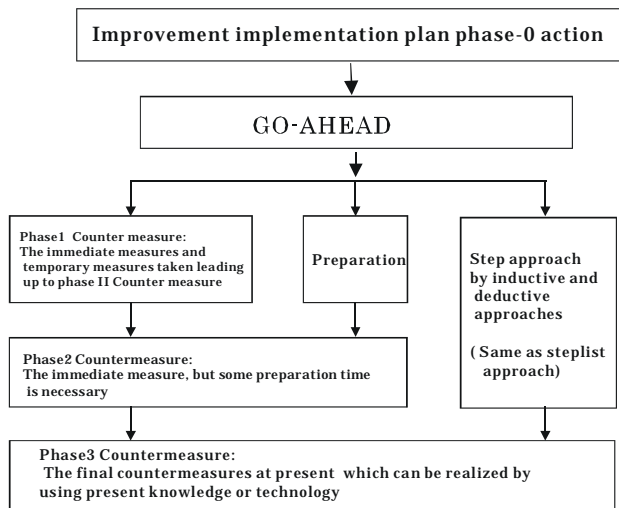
Improvement implementation plan phase-0 action

GO-AHEAD

Phase1 Counter measure:
The immediate measures and temporary measures taken leading up to phase II Counter measure

Preparation

Step approach by inductive and deductive approaches

( Same as steplist approach)

Phase2 Countermeasure:
The immediate measure, but some preparation time is necessary

Phase3 Countermeasure:
The final countermeasures at present which can be realized by using present knowledge or technology